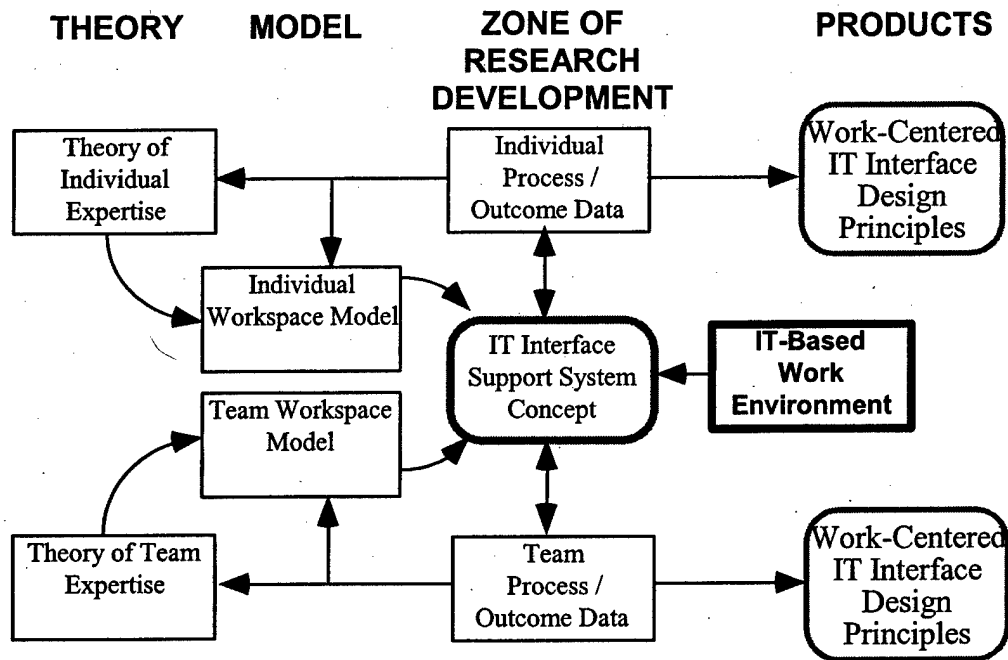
THEORY MODEL ZONE OF RESEARCH DEVELOPMENT PRODUCTS

Theory of Individual Expertise

Individual Process / Outcome Data

Work-Centered IT Interface Design Principles

Individual Workspace Model

IT Interface Support System Concept

IT-Based Work Environment

Team Workspace Model

Theory of Team Expertise

Team Process / Outcome Data

Work-Centered IT Interface Design Principles